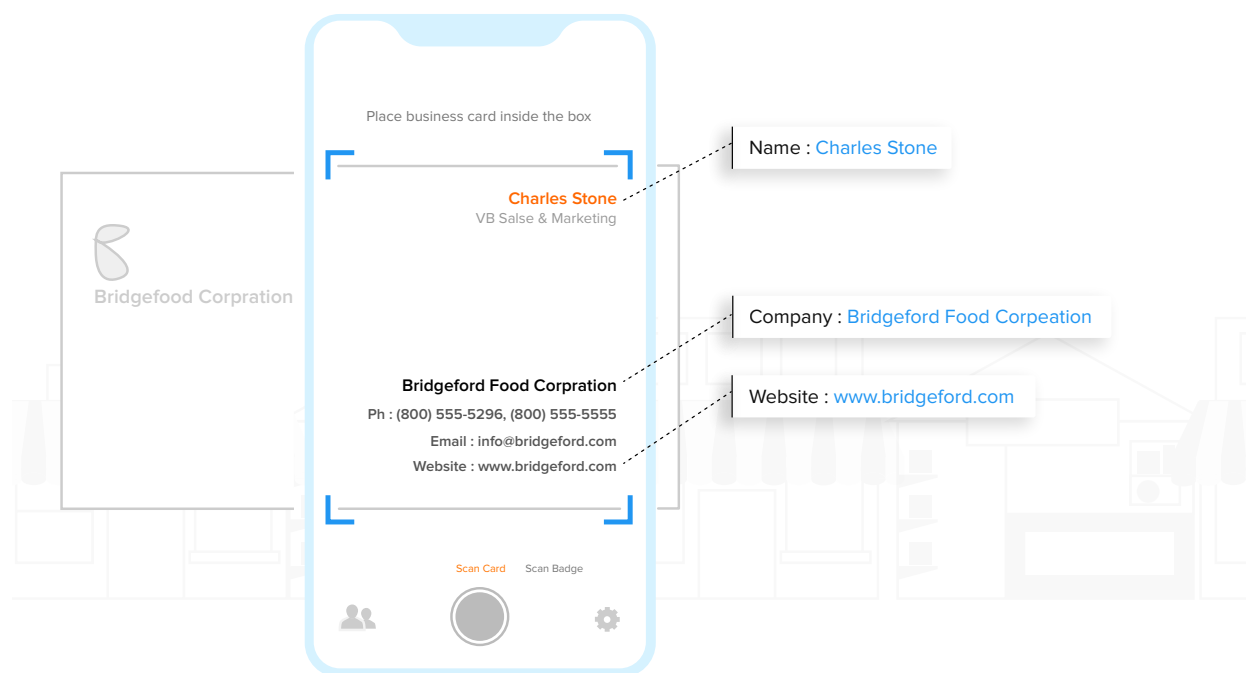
Place business card inside the box

Bridgefood Corpration

Charles Stone
VB Salse & Marketing

Bridgeford Food Corpration
Ph : (800) 555-5296, (800) 555-5555
Email : info@bridgeford.com
Website : www.bridgeford.com

Scan Card Scan Badge

Name : Charles Stone

Company : Bridgeford Food Corpeation

Website : www.bridgeford.com